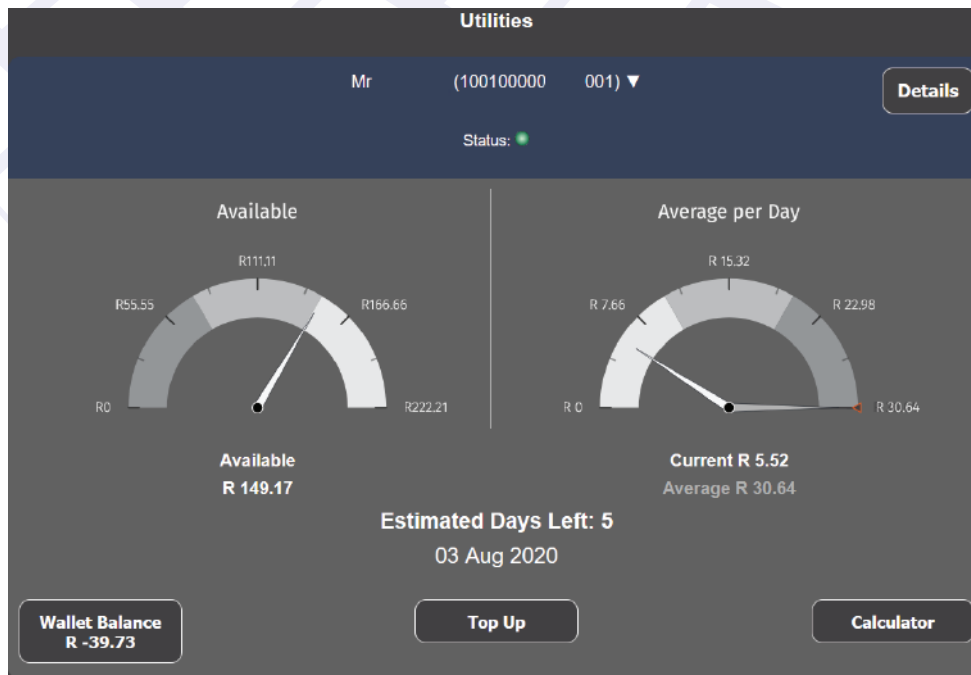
Utilities

Mr (100100000 001) ▼

Details

Status:

Available

R111.11

R55.55

R166.66

R0

R222.21

Available
R 149.17

Average per Day

R 15.32

R 7.66

R 22.98

R 0

R 30.64

Current R 5.52
Average R 30.64

Estimated Days Left: 5
03 Aug 2020

Wallet Balance
R -39.73

Top Up

Calculator